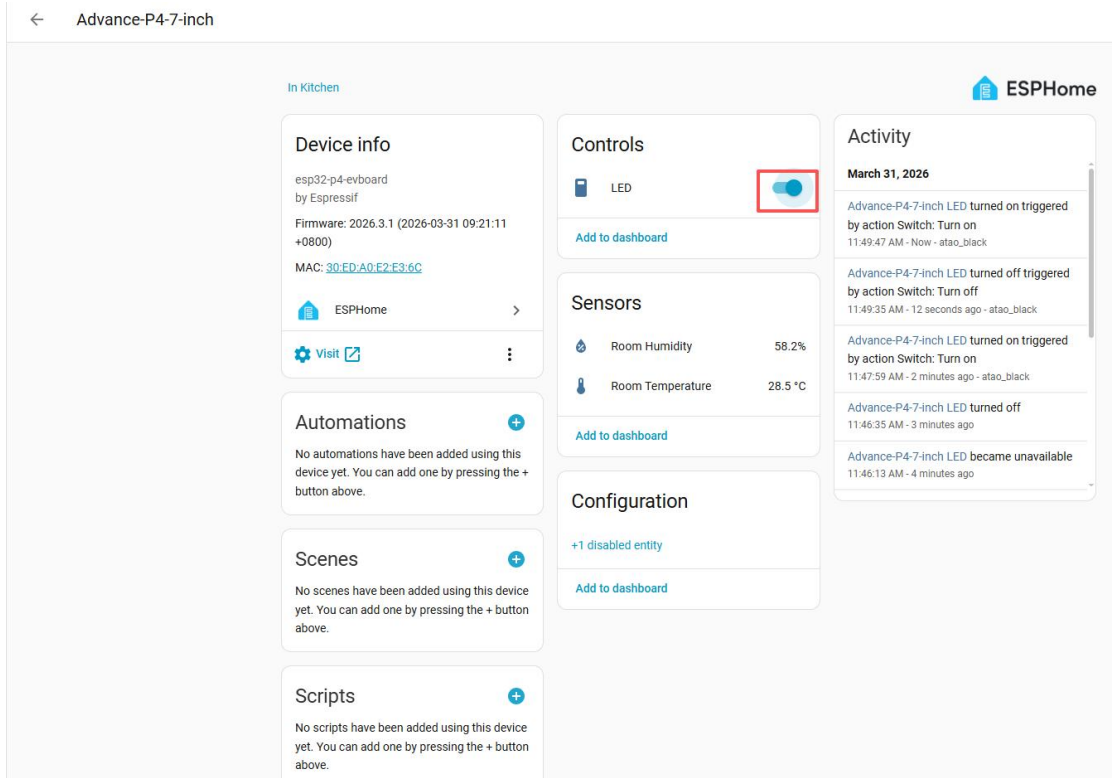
Advance-P4-7-inch

In Kitchen

ESPHome

Device info

esp32-p4-evboard
by Espressif

Firmware: 2026.3.1 (2026-03-31 09:21:11 +0800)

MAC: 30:ED:A0:E2:E3:6C

ESPHome

Visit

Automations

No automations have been added using this device yet. You can add one by pressing the + button above.

Scenes

No scenes have been added using this device yet. You can add one by pressing the + button above.

Scripts

No scripts have been added using this device yet. You can add one by pressing the + button above.

Controls

LED

Add to dashboard

Sensors

Room Humidity 58.2%

Room Temperature 28.5 °C

Add to dashboard

Configuration

+1 disabled entity

Add to dashboard

Activity

March 31, 2026

Advance-P4-7-inch LED turned on triggered by action Switch: Turn on
11:49:47 AM - Now - atao_black

Advance-P4-7-inch LED turned off triggered by action Switch: Turn off
11:49:35 AM - 12 seconds ago - atao_black

Advance-P4-7-inch LED turned on triggered by action Switch: Turn on
11:47:59 AM - 2 minutes ago - atao_black

Advance-P4-7-inch LED turned off
11:46:35 AM - 3 minutes ago

Advance-P4-7-inch LED became unavailable
11:46:13 AM - 4 minutes ago